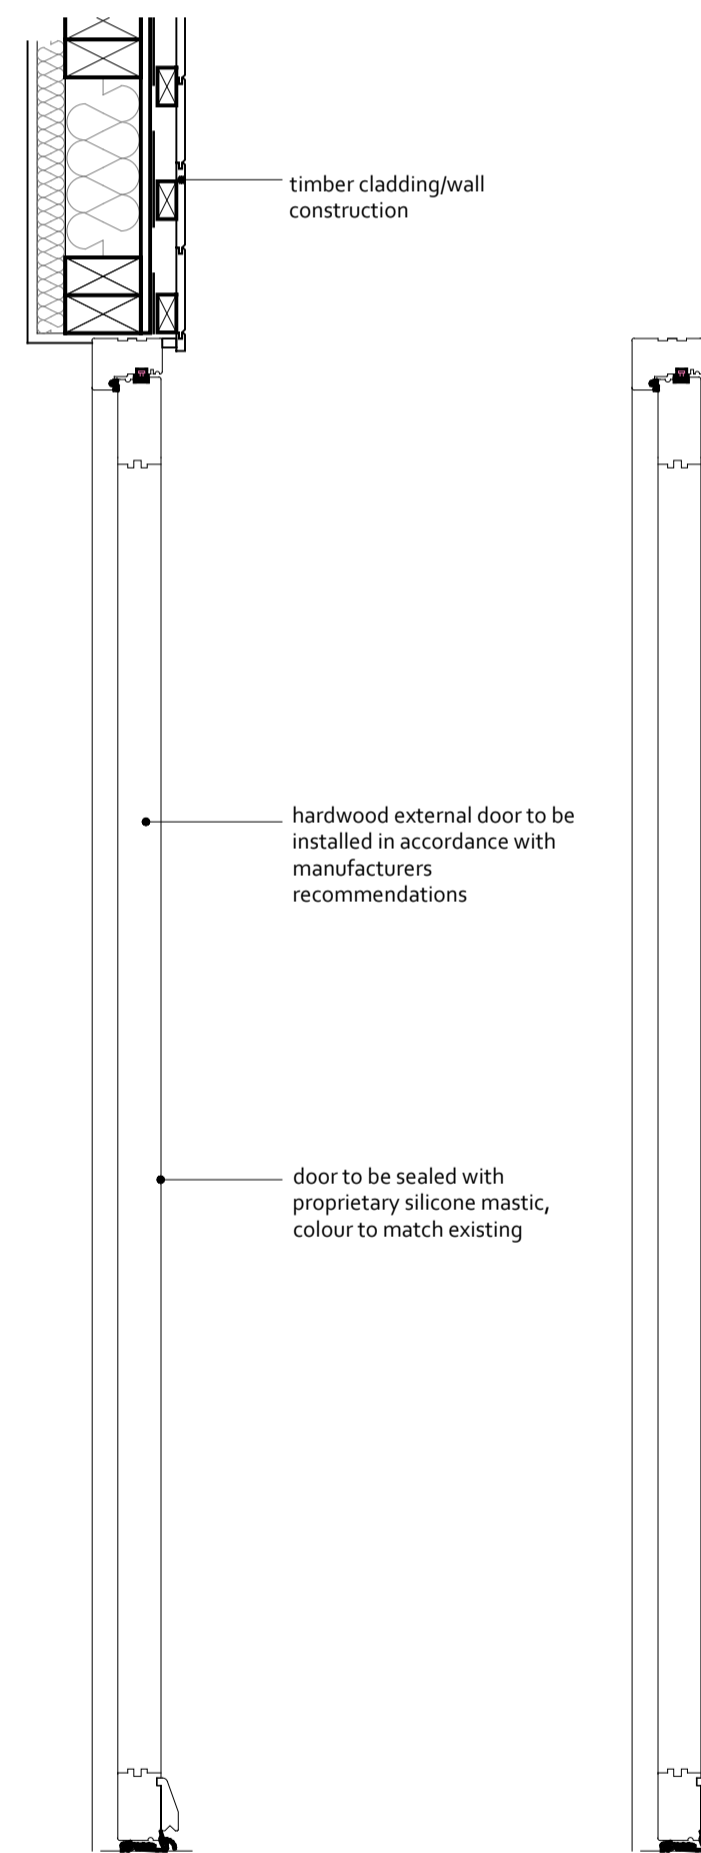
timber cladding/wall construction

hardwood external door to be installed in accordance with manufacturers recommendations

door to be sealed with proprietary silicone mastic, colour to match existing